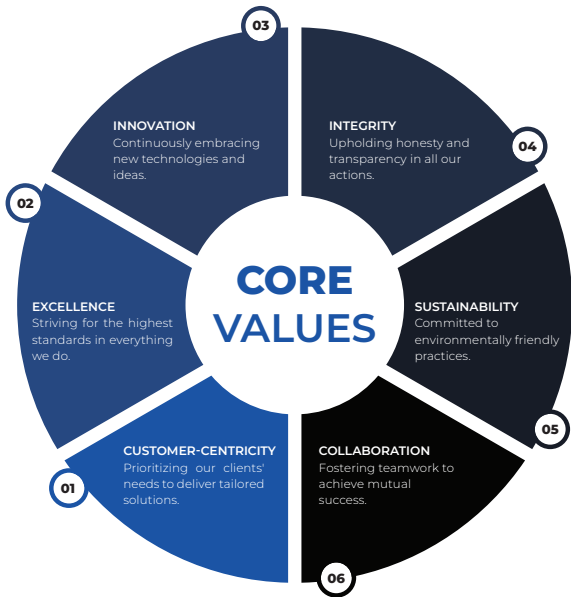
CORE VALUES

03
INNOVATION
Continuously embracing new technologies and ideas.

04
INTEGRITY
Upholding honesty and transparency in all our actions.

02
EXCELLENCE
Striving for the highest standards in everything we do.

SUSTAINABILITY
Committed to environmentally friendly practices.

05

CUSTOMER-CENTRICITY
Prioritizing our clients' needs to deliver tailored solutions.

01

COLLABORATION
Fostering teamwork to achieve mutual success.

06